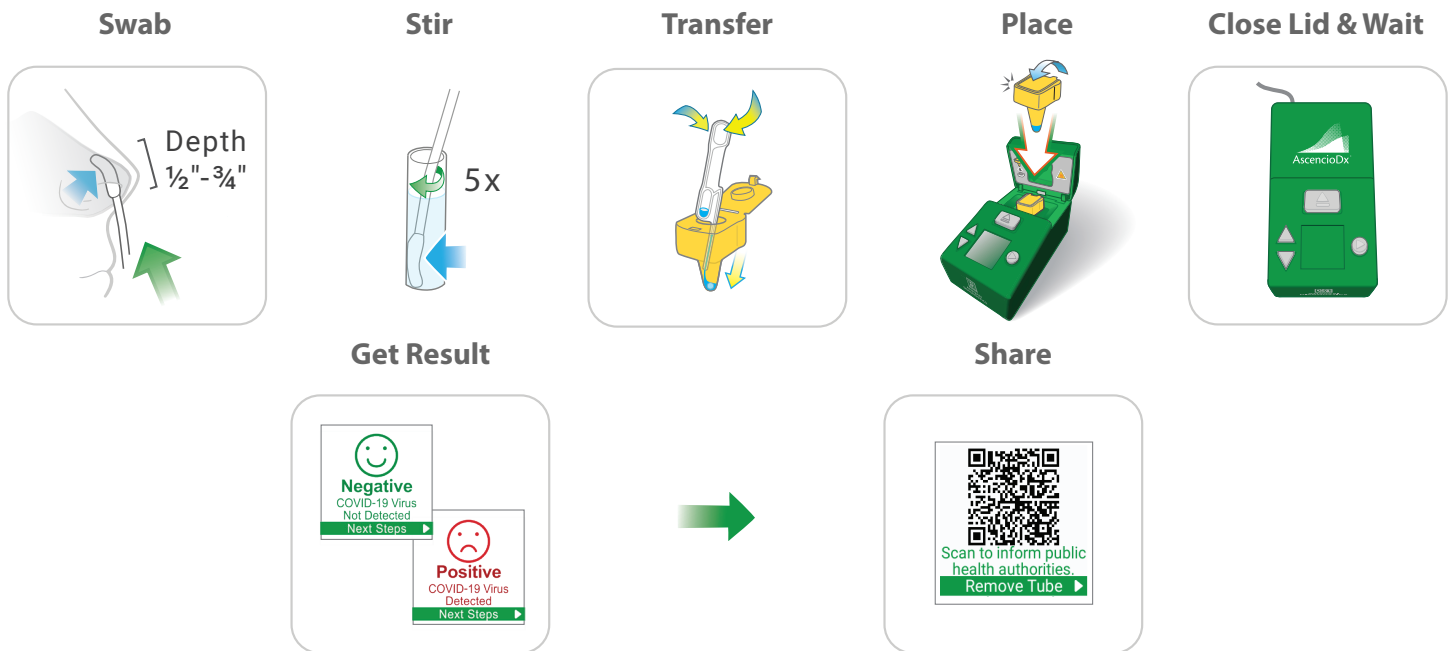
Swab

Depth ½"-¾"

Stir

5x

Transfer

Place

Close Lid & Wait

AscencioDx

Get Result

Negative
COVID-19 Virus Not Detected
Next Steps

Positive
COVID-19 Virus Detected
Next Steps

Share

Scan to inform public health authorities.
Remove Tube